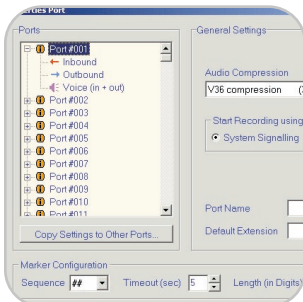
erties Port

Ports

Port #001
Inbound
Outbound
Voice (in + out)
Port #002
Port #003
Port #004
Port #005
Port #006
Port #007
Port #008
Port #009
Port #010
Port #011

Copy Settings to Other Ports...

General Settings

Audio Compression
V36 compression (

Start Recording using
System Signalling

Port Name

Default Extension

Marker Configuration

Sequence ## Timeout (sec) 5 Length (in Digits)